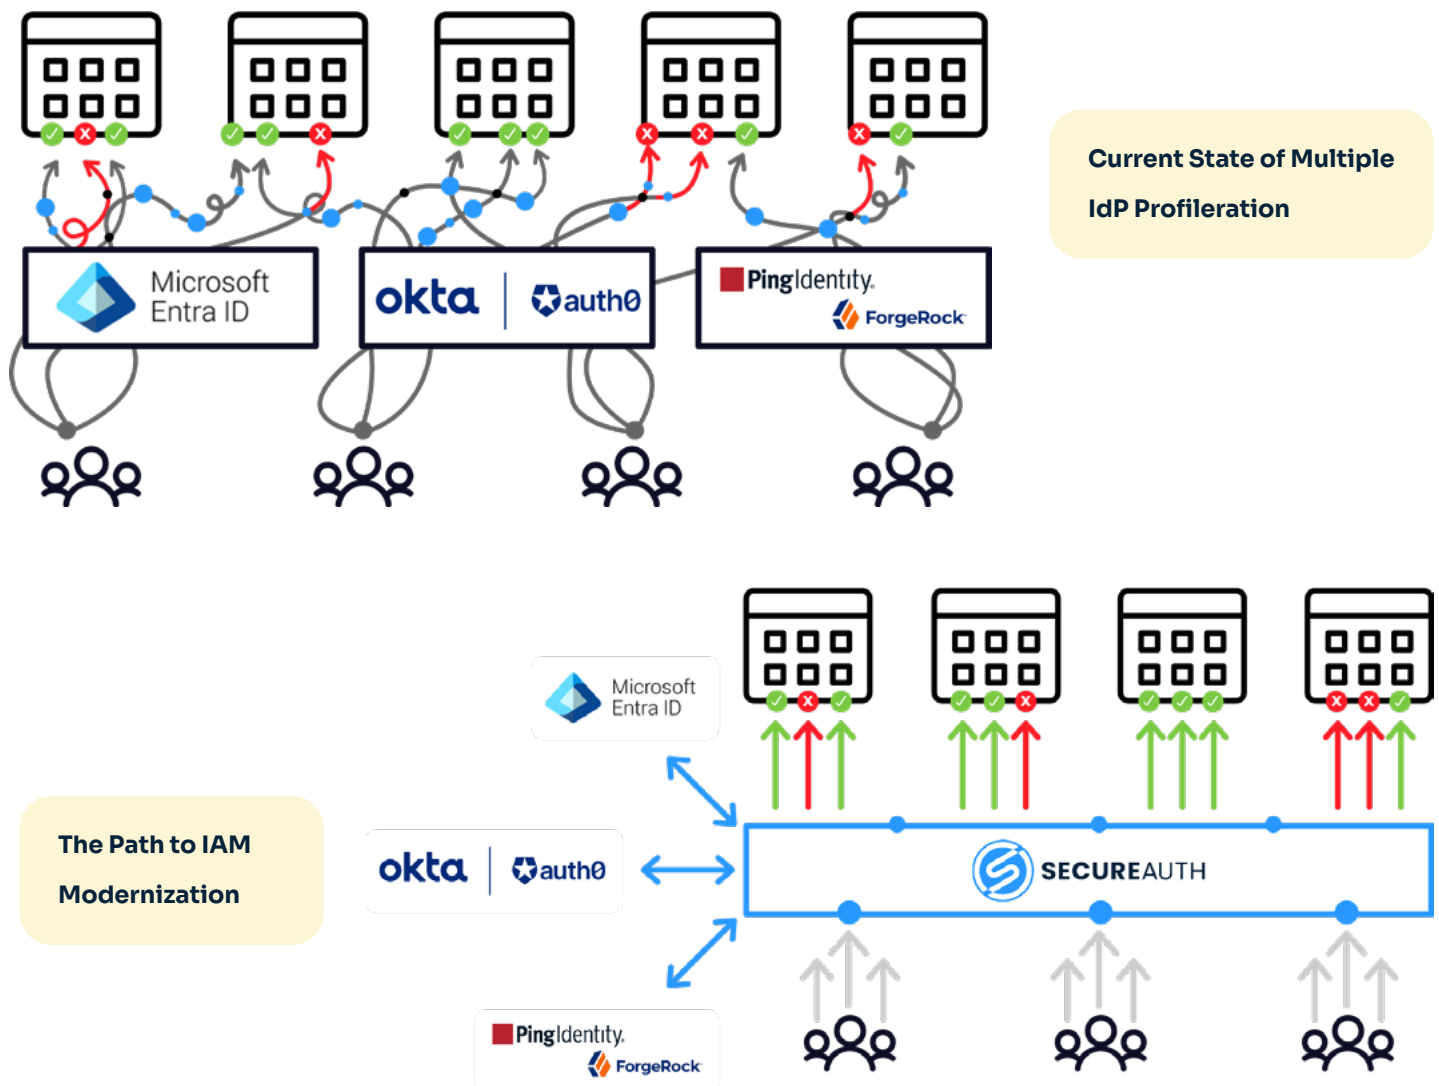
Microsoft Entra ID

okta auth0

PingIdentity. ForgeRock

Current State of Multiple IdP Profileration

Microsoft Entra ID

The Path to IAM Modernization

okta auth0

SECUREAUTH

PingIdentity. ForgeRock